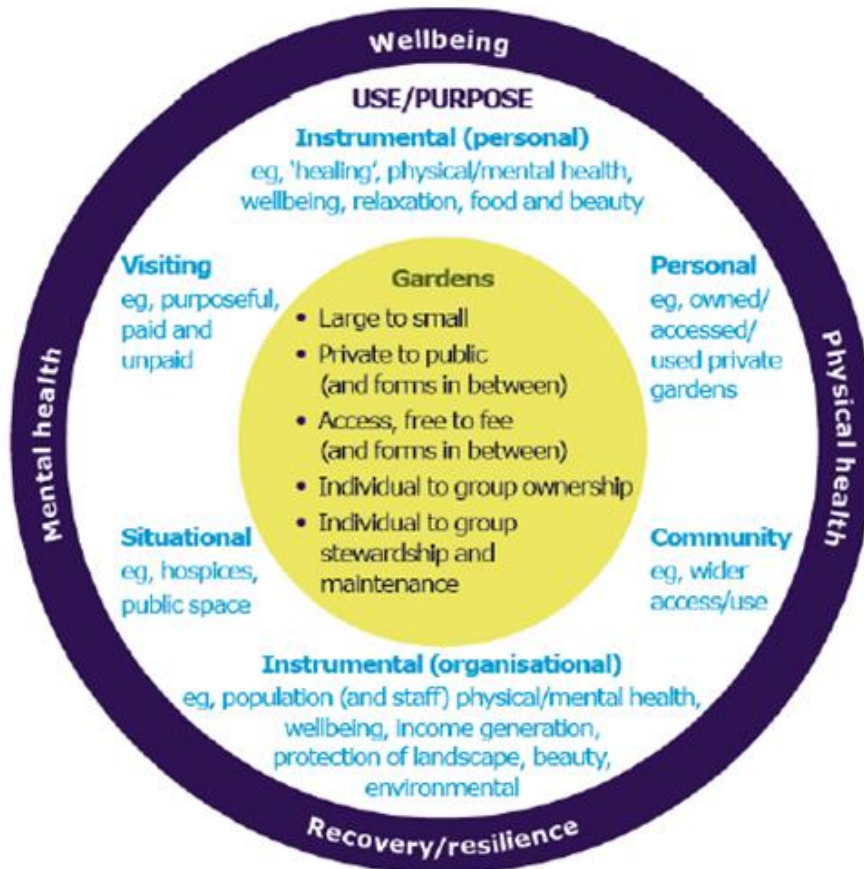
Wellbeing

USE/PURPOSE

Instrumental (personal)
eg, 'healing', physical/mental health, wellbeing, relaxation, food and beauty

Visiting
eg, purposeful, paid and unpaid

Gardens
• Large to small
• Private to public (and forms in between)
• Access, free to fee (and forms in between)
• Individual to group ownership
• Individual to group stewardship and maintenance

Personal
eg, owned/accessed/used private gardens

Situational
eg, hospices, public space

Community
eg, wider access/use

Instrumental (organisational)
eg, population (and staff) physical/mental health, wellbeing, income generation, protection of landscape, beauty, environmental

Mental health

Physical health

Recovery/resilience